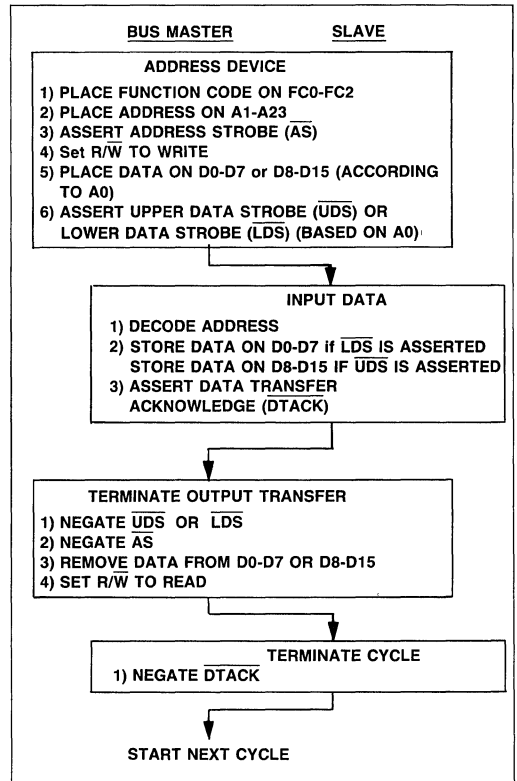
BUS MASTER SLAVE

ADDRESS DEVICE

1) PLACE FUNCTION CODE ON FC0-FC2
2) PLACE ADDRESS ON A1-A23
3) ASSERT ADDRESS STROBE ($\overline{AS}$)
4) Set R/$\overline{W}$ TO WRITE
5) PLACE DATA ON D0-D7 or D8-D15 (ACCORDING TO A0)
6) ASSERT UPPER DATA STROBE ($\overline{UDS}$) OR LOWER DATA STROBE ($\overline{LDS}$) (BASED ON A0)

INPUT DATA

1) DECODE ADDRESS
2) STORE DATA ON D0-D7 if $\overline{LDS}$ IS ASSERTED STORE DATA ON D8-D15 IF $\overline{UDS}$ IS ASSERTED
3) ASSERT DATA TRANSFER ACKNOWLEDGE ($\overline{DTACK}$)

TERMINATE OUTPUT TRANSFER

1) NEGATE $\overline{UDS}$ OR $\overline{LDS}$
2) NEGATE $\overline{AS}$
3) REMOVE DATA FROM D0-D7 OR D8-D15
4) SET R/$\overline{W}$ TO READ

TERMINATE CYCLE

1) NEGATE $\overline{DTACK}$

START NEXT CYCLE